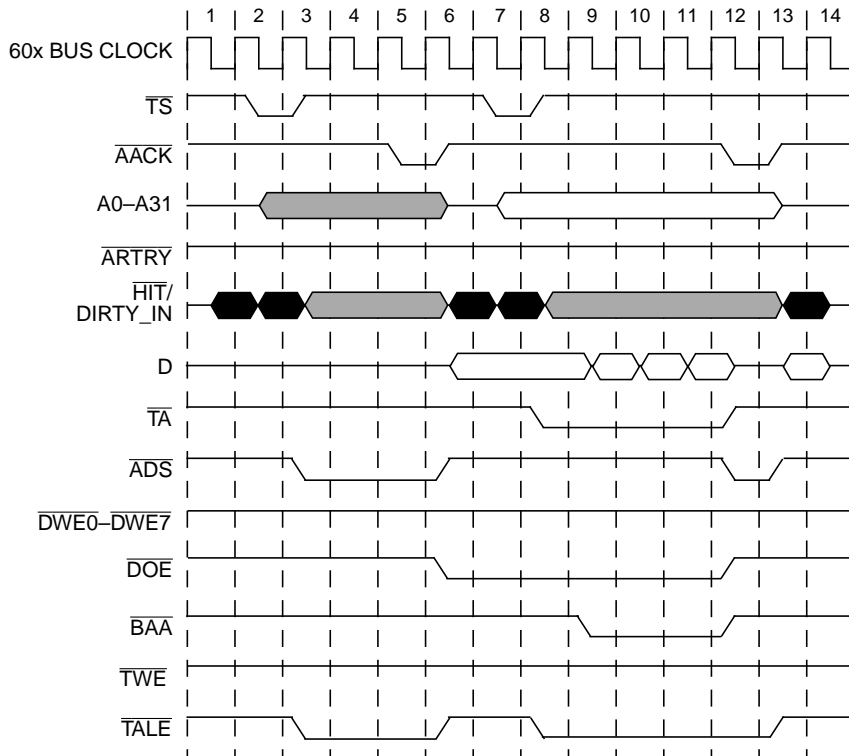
1 2 3 4 5 6 7 8 9 10 11 12 13 14

60x BUS CLOCK

$\overline{TS}$

$\overline{AACK}$

A0–A31

$\overline{ARTRY}$

$\overline{HIT}$/ DIRTY_IN

D

$\overline{TA}$

$\overline{ADS}$

$\overline{DWE0}$–$\overline{DWE7}$

$\overline{DOE}$

$\overline{BAA}$

$\overline{TWE}$

$\overline{TALE}$